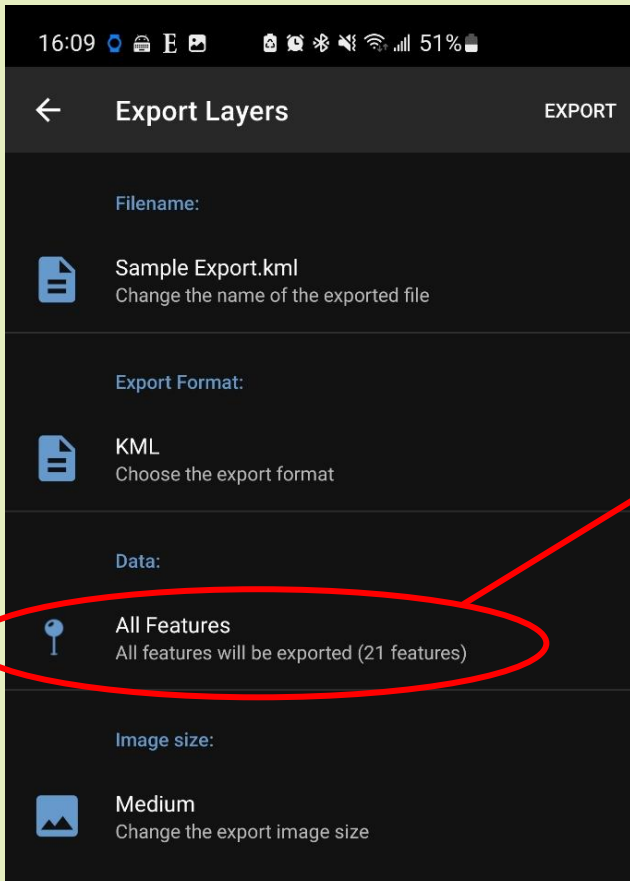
16:09 E 51%

Export Layers EXPORT

Filename:

Sample Export.kml
Change the name of the exported file

Export Format:

KML
Choose the export format

Data:

All Features
All features will be exported (21 features)

Image size:

Medium
Change the export image size